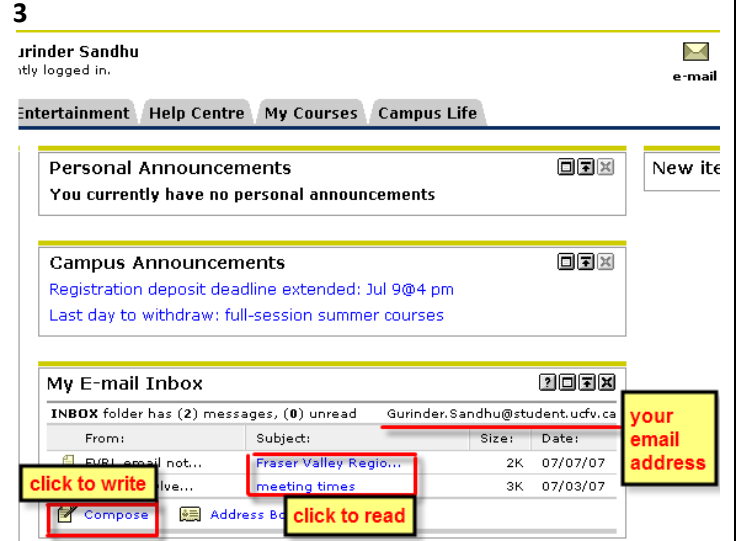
3

urinder Sandhu
ntly logged in.

e-mail

Entertainment Help Centre My Courses Campus Life

Personal Announcements
You currently have no personal announcements

New ite

Campus Announcements
Registration deposit deadline extended: Jul 9@4 pm
Last day to withdraw: full-session summer courses

My E-mail Inbox
INBOX folder has (2) messages, (0) unread Gurinder.Sandhu@student.ucfv.ca

your email address

| From: | Subject: | Size: | Date: |
|---|---|---|---|
| FVRL email not... | Fraser Valley Regio... | 2K | 07/07/07 |
| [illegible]lve... | meeting times | 3K | 07/03/07 |

click to write

Compose Address Bo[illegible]

click to read